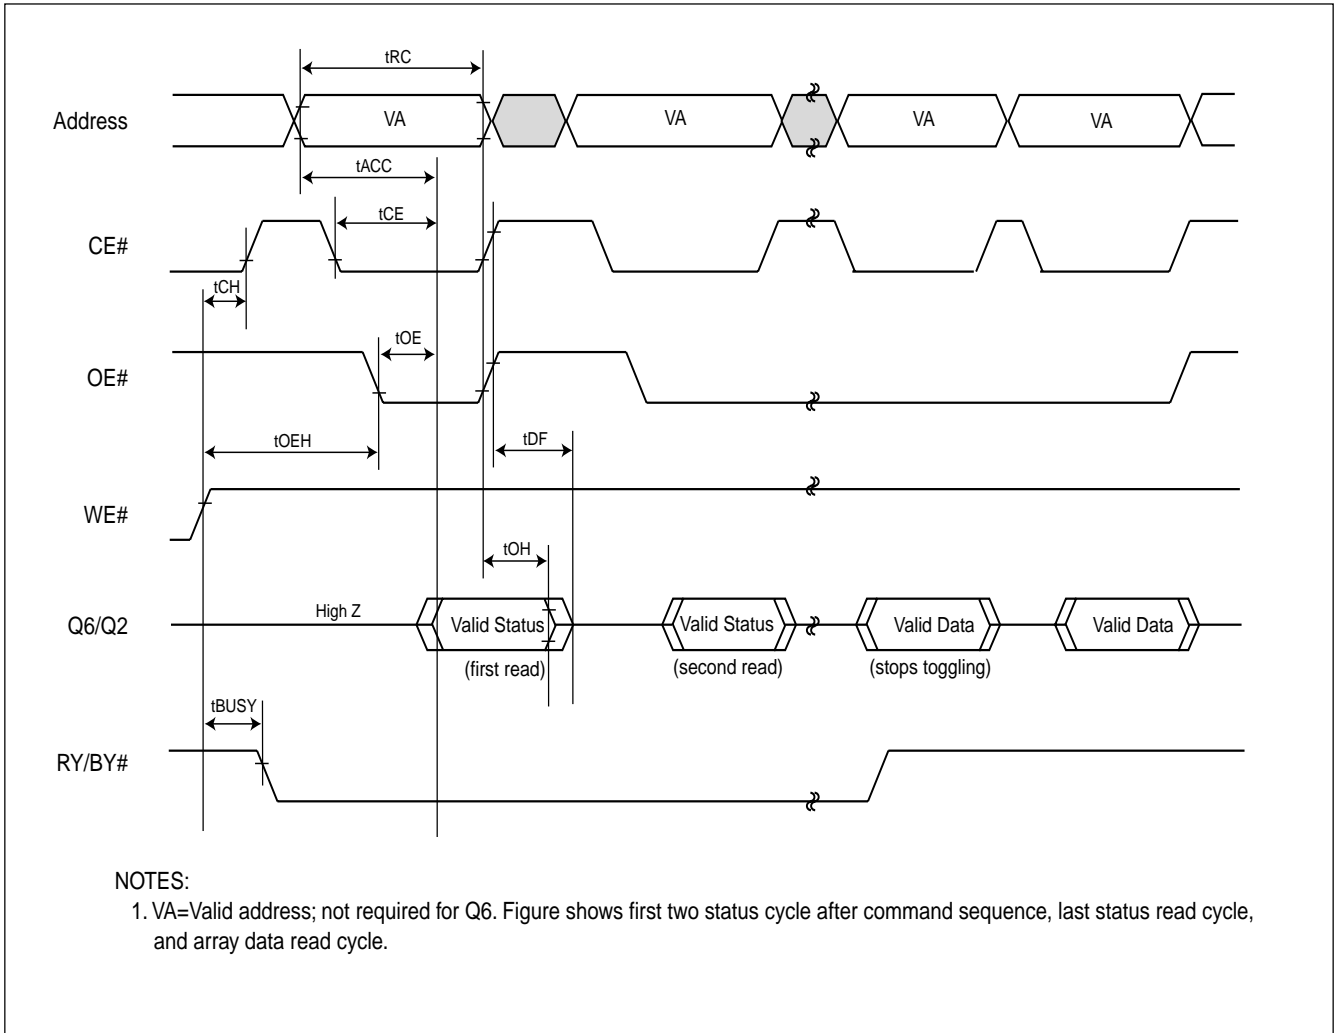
tRC

Address

VA

VA

VA

VA

tACC

tCE

CE#

tCH

tOE

OE#

tOEH

tDF

WE#

tOH

Q6/Q2

High Z

Valid Status

(first read)

Valid Status

(second read)

Valid Data

(stops toggling)

Valid Data

tBUSY

RY/BY#

NOTES:

1. VA=Valid address; not required for Q6. Figure shows first two status cycle after command sequence, last status read cycle, and array data read cycle.